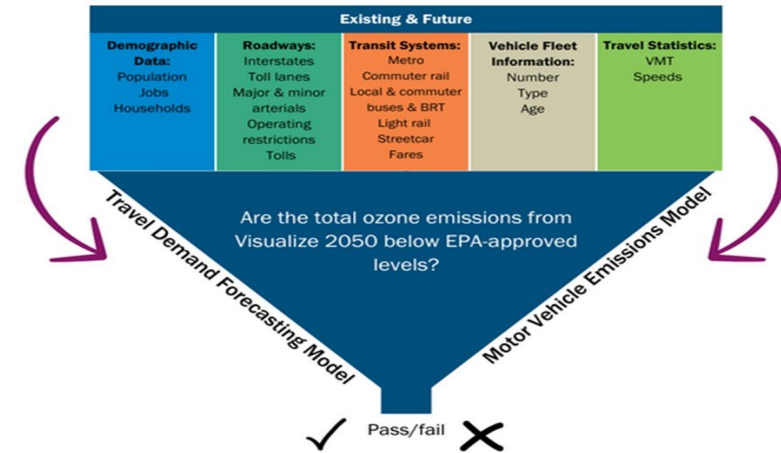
Existing & Future

| Demographic Data: | Roadways: | Transit Systems: | Vehicle Fleet Information: | Travel Statistics: |
|---|---|---|---|---|
| Population | Interstates | Metro | Number | VMT |
| Jobs | Toll lanes | Commuter rail | Type | Speeds |
| Households | Major & minor arterials | Local & commuter buses & BRT | Age | |
| | Operating restrictions | Light rail | | |
| | Tolls | Streetcar | | |
| | | Fares | | |

Travel Demand Forecasting Model

Are the total ozone emissions from Visualize 2050 below EPA-approved levels?

Motor Vehicle Emissions Model

Pass/fail